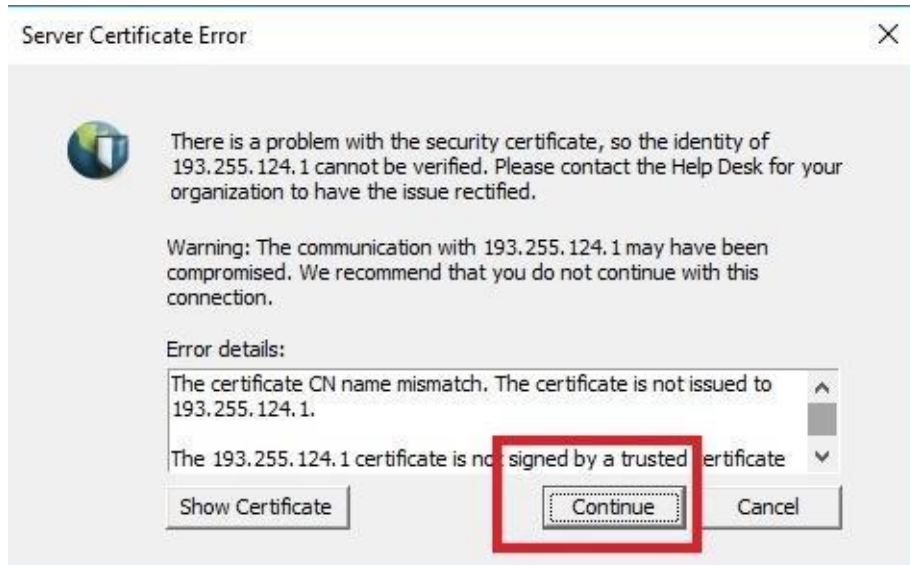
Server Certificate Error

There is a problem with the security certificate, so the identity of 193.255.124.1 cannot be verified. Please contact the Help Desk for your organization to have the issue rectified.

Warning: The communication with 193.255.124.1 may have been compromised. We recommend that you do not continue with this connection.

Error details:

The certificate CN name mismatch. The certificate is not issued to 193.255.124.1.

The 193.255.124.1 certificate is no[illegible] signed by a trusted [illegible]ertificate

Show Certificate

Continue

Cancel